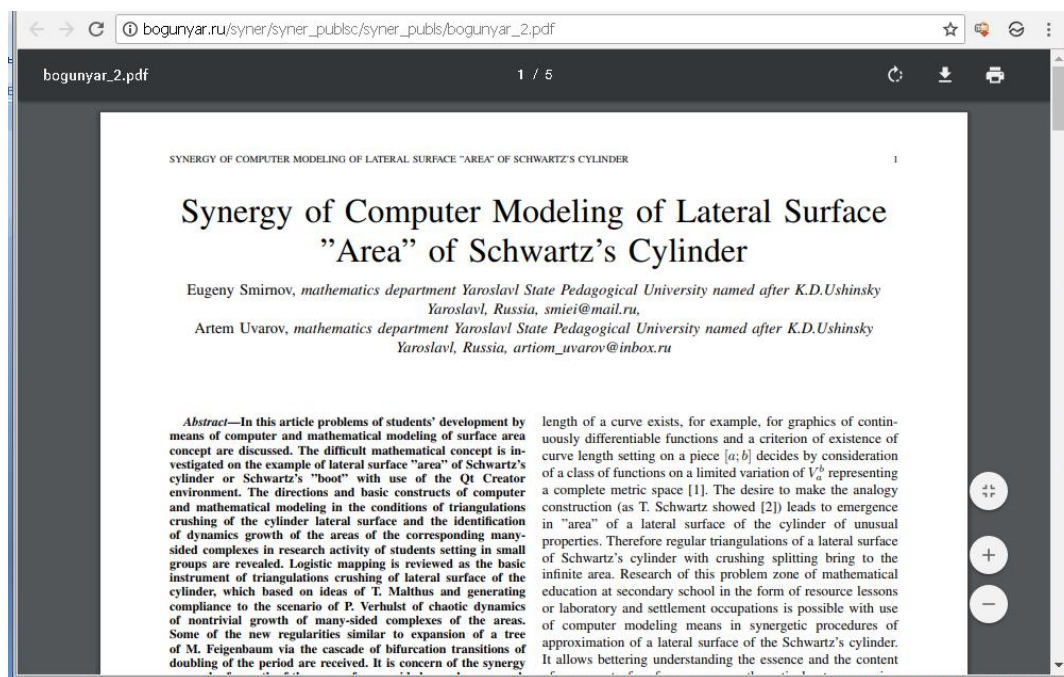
bogunyar.ru/syner/syner_publsc/syner_publs/bogunyar_2.pdf

bogunyar_2.pdf

1 / 5

SYNERGY OF COMPUTER MODELING OF LATERAL SURFACE "AREA" OF SCHWARTZ'S CYLINDER

1

Synergy of Computer Modeling of Lateral Surface "Area" of Schwartz's Cylinder

Eugeny Smirnov, *mathematics department Yaroslavl State Pedagogical University named after K.D.Ushinsky Yaroslavl, Russia, smiei@mail.ru,*
Artem Uvarov, *mathematics department Yaroslavl State Pedagogical University named after K.D.Ushinsky Yaroslavl, Russia, artiom_uvarov@inbox.ru*

*Abstract*—In this article problems of students' development by means of computer and mathematical modeling of surface area concept are discussed. The difficult mathematical concept is investigated on the example of lateral surface "area" of Schwartz's cylinder or Schwartz's "boot" with use of the Qt Creator environment. The directions and basic constructs of computer and mathematical modeling in the conditions of triangulations crushing of the cylinder lateral surface and the identification of dynamics growth of the areas of the corresponding many-sided complexes in research activity of students setting in small groups are revealed. Logistic mapping is reviewed as the basic instrument of triangulations crushing of lateral surface of the cylinder, which based on ideas of T. Malthus and generating compliance to the scenario of P. Verhulst of chaotic dynamics of nontrivial growth of many-sided complexes of the areas. Some of the new regularities similar to expansion of a tree of M. Feigenbaum via the cascade of bifurcation transitions of doubling of the period are received. It is concern of the synergy

length of a curve exists, for example, for graphics of continuously differentiable functions and a criterion of existence of curve length setting on a piece $[a;b]$ decides by consideration of a class of functions on a limited variation of $V_a^b$ representing a complete metric space [1]. The desire to make the analogy construction (as T. Schwartz showed [2]) leads to emergence in "area" of a lateral surface of the cylinder of unusual properties. Therefore regular triangulations of a lateral surface of Schwartz's cylinder with crushing splitting bring to the infinite area. Research of this problem zone of mathematical education at secondary school in the form of resource lessons or laboratory and settlement occupations is possible with use of computer modeling means in synergetic procedures of approximation of a lateral surface of the Schwartz's cylinder. It allows bettering understanding the essence and the content